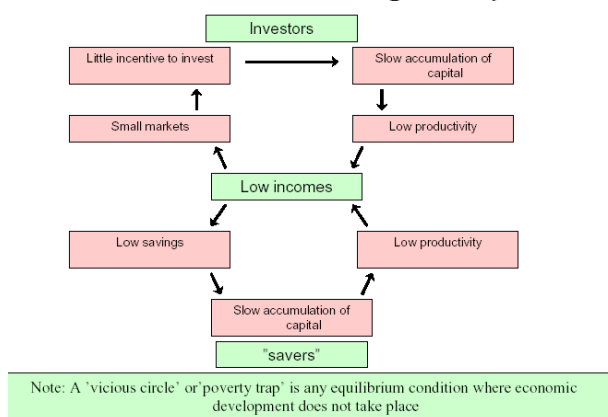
Investors

Little incentive to invest

Slow accumulation of capital

Small markets

Low productivity

Low incomes

Low savings

Low productivity

Slow accumulation of capital

"savers"

Note: A 'vicious circle' or'poverty trap' is any equilibrium condition where economic development does not take place